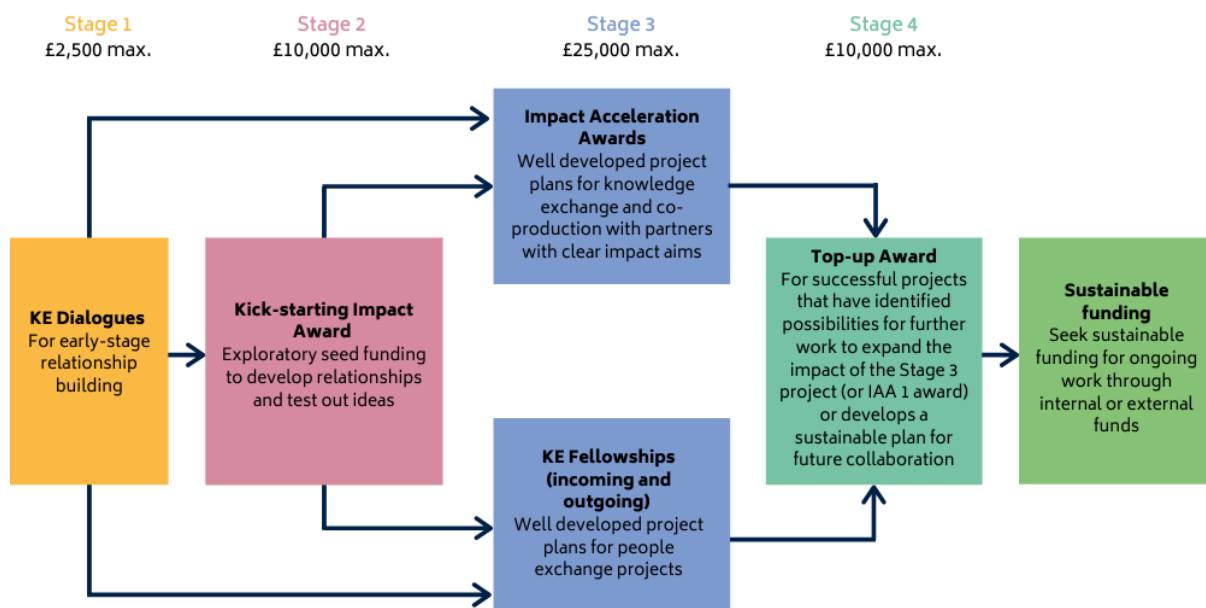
Stage 1
£2,500 max.

Stage 2
£10,000 max.

Stage 3
£25,000 max.

Stage 4
£10,000 max.

Impact Acceleration Awards
Well developed project plans for knowledge exchange and co-production with partners with clear impact aims

KE Dialogues
For early-stage relationship building

Kick-starting Impact Award
Exploratory seed funding to develop relationships and test out ideas

Top-up Award
For successful projects that have identified possibilities for further work to expand the impact of the Stage 3 project (or IAA 1 award) or develops a sustainable plan for future collaboration

Sustainable funding
Seek sustainable funding for ongoing work through internal or external funds

KE Fellowships (incoming and outgoing)
Well developed project plans for people exchange projects